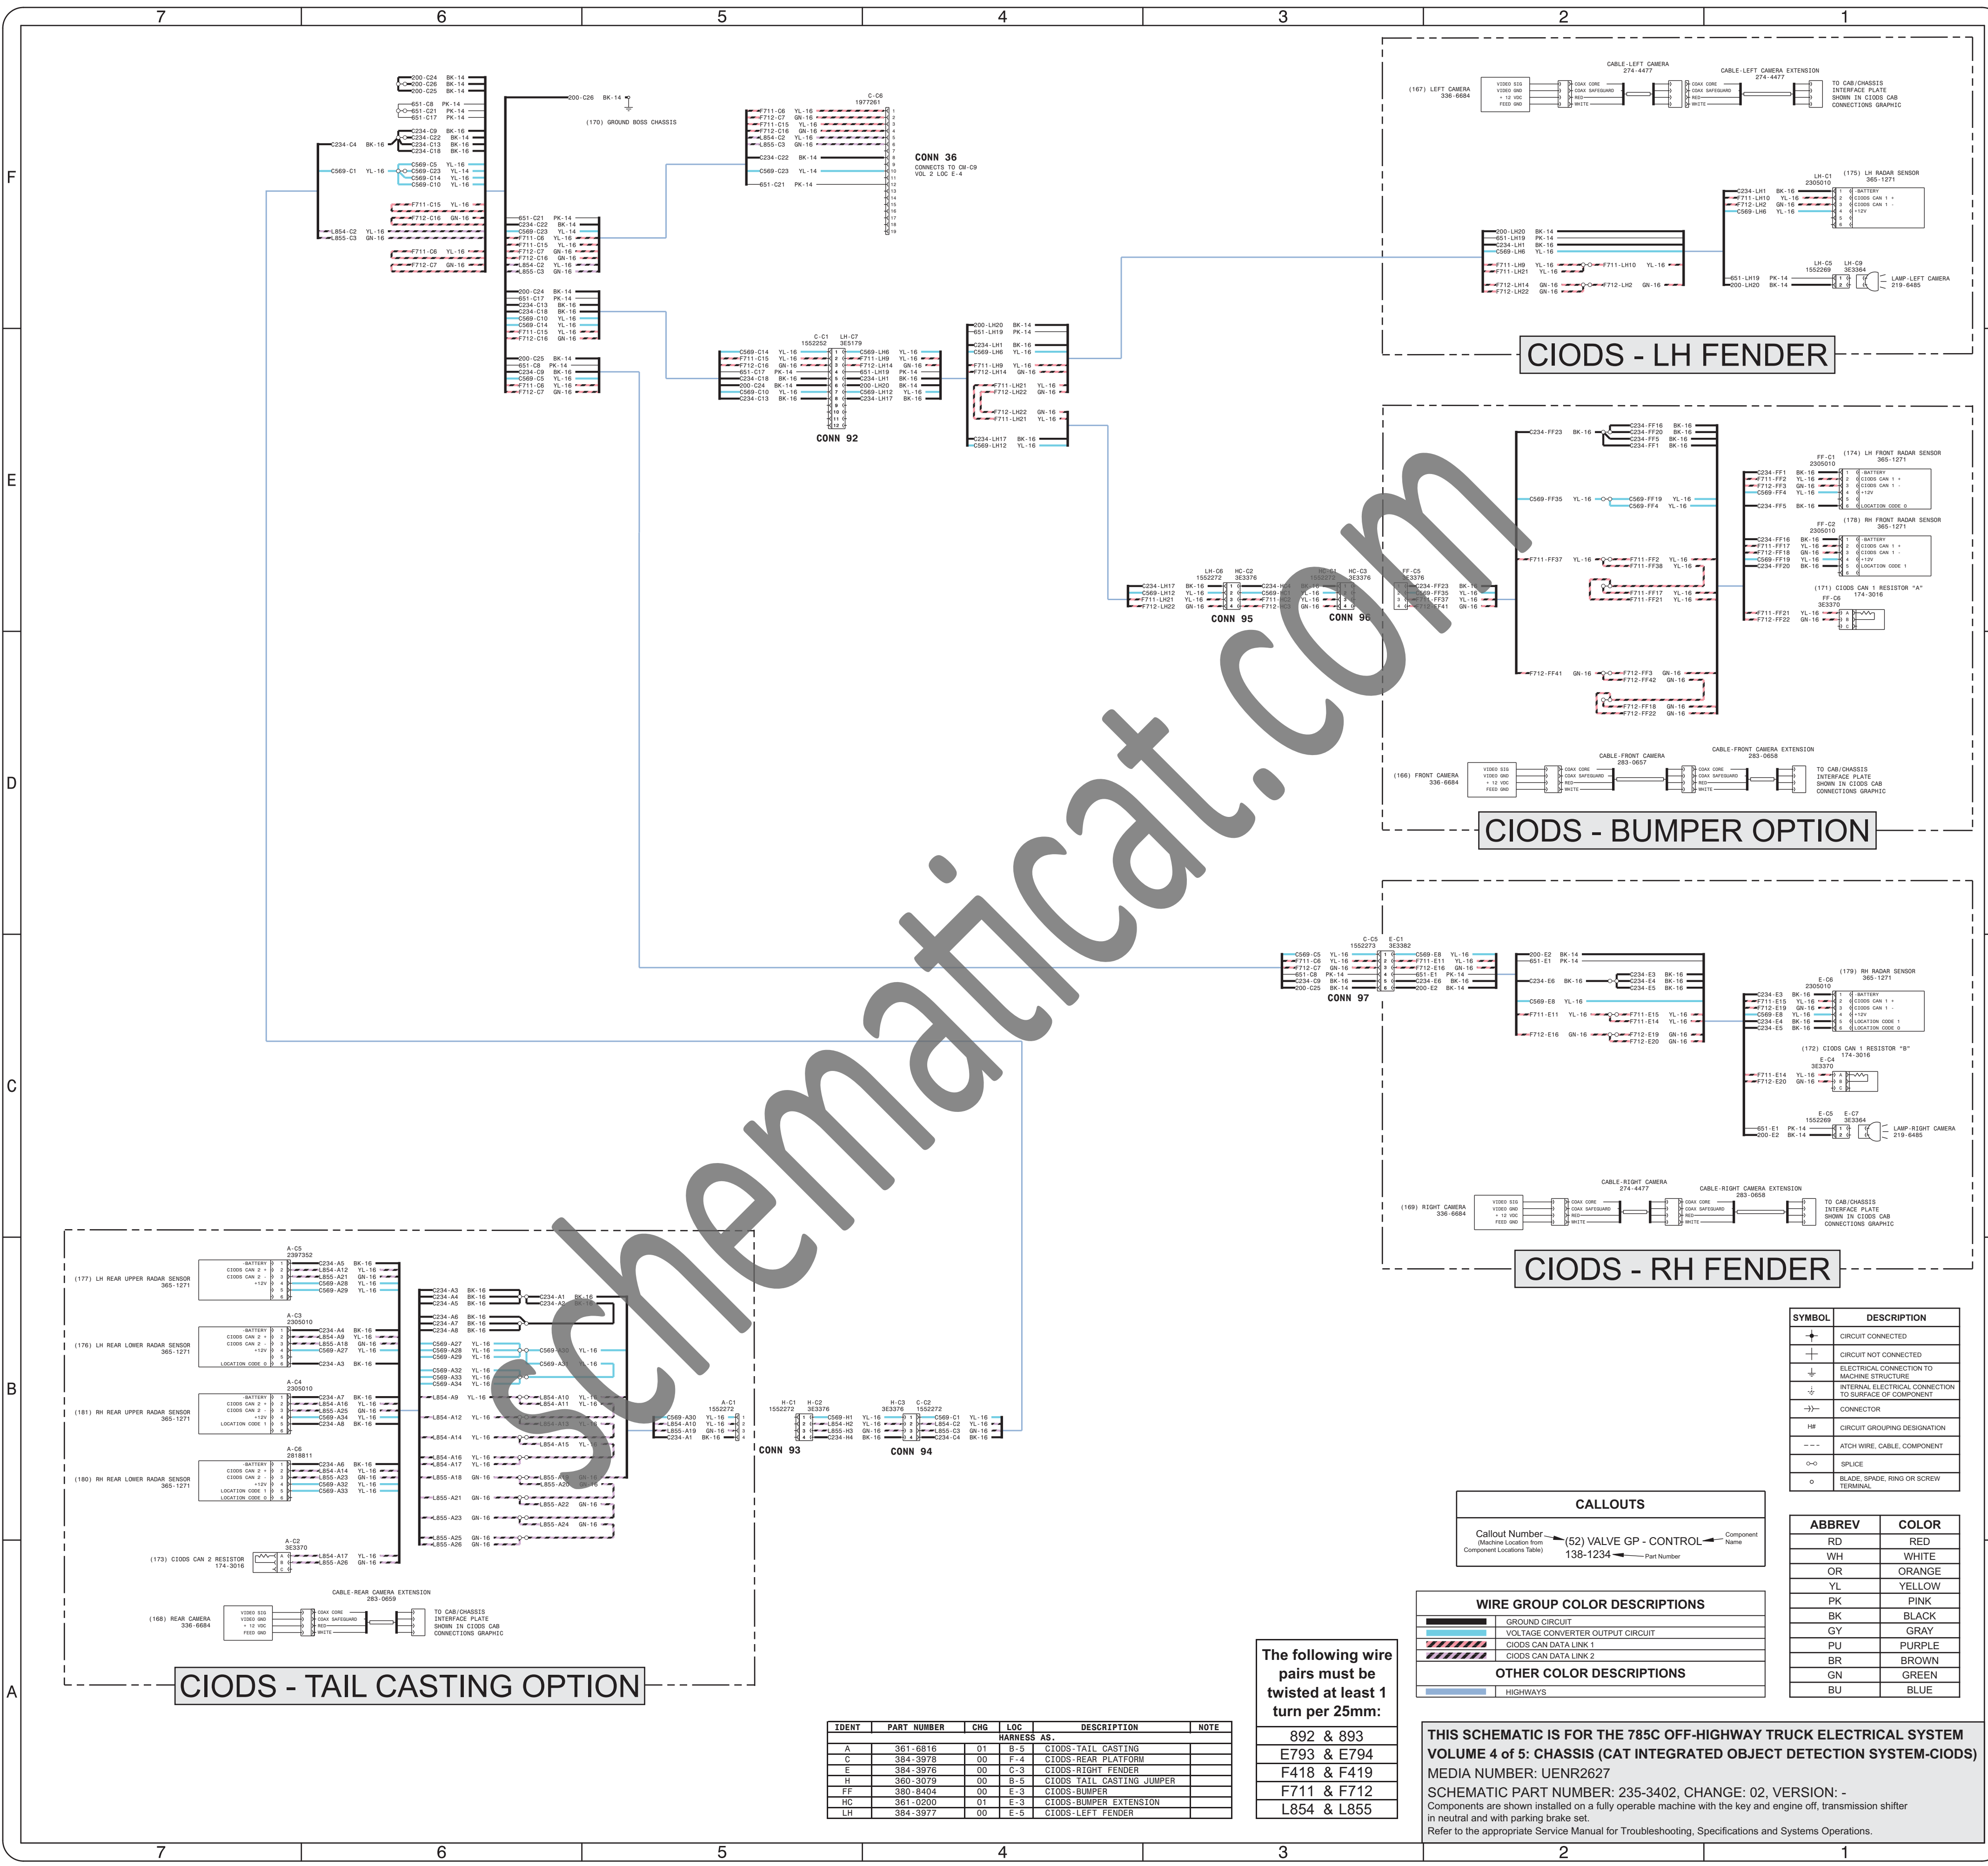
7 6 5 4 3 2 1

CIODS - LH FENDER

CABLE-LEFT CAMERA 274-4477
CABLE-LEFT CAMERA EXTENSION 274-4477
(167) LEFT CAMERA 336-6684
VIDEO SIG
VIDEO GND
+ 12 VDC
FEED GND
COAX CORE
COAX SAFEGUARD
RED
WHITE
TO CAB/CHASSIS INTERFACE PLATE SHOWN IN CIODS CAB CONNECTIONS GRAPHIC

(175) LH RADAR SENSOR 365-1271
LH-C1 2305010
(170) GROUND BOSS CHASSIS
CONN 36
CONNECTS TO CM-C9 VOL 2 LOC E-4
C-C6 1977261
CONN 92
C-C1 1552252
LH-C7 3E5179
LAMP-LEFT CAMERA 219-6485
LH-C5 1552269
LH-C9 3E3364

CIODS - BUMPER OPTION

(174) LH FRONT RADAR SENSOR 365-1271
FF-C1 2305010
(178) RH FRONT RADAR SENSOR 365-1271
FF-C2 2305010
(171) CIODS CAN 1 RESISTOR "A" 174-3016
FF-C6 3E3370
CONN 95
CONN 96
LH-C6 1552272
HC-C2 3E3376
HC-C1 1552272
HC-C3 3E3376
FF-C5 3E3376
(166) FRONT CAMERA 336-6684
CABLE-FRONT CAMERA 283-0657
CABLE-FRONT CAMERA EXTENSION 283-0658
TO CAB/CHASSIS INTERFACE PLATE SHOWN IN CIODS CAB CONNECTIONS GRAPHIC

CIODS - RH FENDER

CONN 97
C-C5 1552273
E-C1 3E3382
(179) RH RADAR SENSOR 365-1271
E-C8 2305010
(172) CIODS CAN 1 RESISTOR "B" 174-3016
E-C4 3E3370
E-C5 1552269
E-C7 3E3364
LAMP-RIGHT CAMERA 219-6485
(169) RIGHT CAMERA 336-6684
CABLE-RIGHT CAMERA 274-4477
CABLE-RIGHT CAMERA EXTENSION 283-0658
TO CAB/CHASSIS INTERFACE PLATE SHOWN IN CIODS CAB CONNECTIONS GRAPHIC

CIODS - TAIL CASTING OPTION

(177) LH REAR UPPER RADAR SENSOR 365-1271
A-C5 2397352
(176) LH REAR LOWER RADAR SENSOR 365-1271
A-C3 2305010
(181) RH REAR UPPER RADAR SENSOR 365-1271
A-C4 2305010
(180) RH REAR LOWER RADAR SENSOR 365-1271
A-C6 2818811
(173) CIODS CAN 2 RESISTOR 174-3016
A-C2 3E3370
(168) REAR CAMERA 336-6684
CABLE-REAR CAMERA EXTENSION 283-0659
TO CAB/CHASSIS INTERFACE PLATE SHOWN IN CIODS CAB CONNECTIONS GRAPHIC
CONN 93
CONN 94
A-C1 1552272
H-C1 1552272
H-C2 3E3376
H-C3 3E3376
C-C2 1552272

schematicat.com

| SYMBOL | DESCRIPTION |
|---|---|
| | CIRCUIT CONNECTED |
| | CIRCUIT NOT CONNECTED |
| | ELECTRICAL CONNECTION TO MACHINE STRUCTURE |
| | INTERNAL ELECTRICAL CONNECTION TO SURFACE OF COMPONENT |
| | CONNECTOR |
| H# | CIRCUIT GROUPING DESIGNATION |
| | ATCH WIRE, CABLE, COMPONENT |
| | SPLICE |
| | BLADE, SPADE, RING OR SCREW TERMINAL |

CALLOUTS
Callout Number (Machine Location from Component Locations Table) (52) VALVE GP - CONTROL Component Name 138-1234 Part Number

| ABBREV | COLOR |
|---|---|
| RD | RED |
| WH | WHITE |
| OR | ORANGE |
| YL | YELLOW |
| PK | PINK |
| BK | BLACK |
| GY | GRAY |
| PU | PURPLE |
| BR | BROWN |
| GN | GREEN |
| BU | BLUE |

WIRE GROUP COLOR DESCRIPTIONS
GROUND CIRCUIT
VOLTAGE CONVERTER OUTPUT CIRCUIT
CIODS CAN DATA LINK 1
CIODS CAN DATA LINK 2
OTHER COLOR DESCRIPTIONS
HIGHWAYS

The following wire pairs must be twisted at least 1 turn per 25mm:
892 & 893
E793 & E794
F418 & F419
F711 & F712
L854 & L855

| IDENT | PART NUMBER | CHG | LOC | DESCRIPTION | NOTE |
|---|---|---|---|---|---|
| | | | | HARNESS AS. | |
| A | 361-6816 | 01 | B-5 | CIODS-TAIL CASTING | |
| C | 384-3978 | 00 | F-4 | CIODS-REAR PLATFORM | |
| E | 384-3976 | 00 | C-3 | CIODS-RIGHT FENDER | |
| H | 360-3079 | 00 | B-5 | CIODS TAIL CASTING JUMPER | |
| FF | 380-8404 | 00 | E-3 | CIODS-BUMPER | |
| HC | 361-0200 | 01 | E-3 | CIODS-BUMPER EXTENSION | |
| LH | 384-3977 | 00 | E-5 | CIODS-LEFT FENDER | |

THIS SCHEMATIC IS FOR THE 785C OFF-HIGHWAY TRUCK ELECTRICAL SYSTEM
VOLUME 4 of 5: CHASSIS (CAT INTEGRATED OBJECT DETECTION SYSTEM-CIODS)
MEDIA NUMBER: UENR2627
SCHEMATIC PART NUMBER: 235-3402, CHANGE: 02, VERSION: -
Components are shown installed on a fully operable machine with the key and engine off, transmission shifter in neutral and with parking brake set.
Refer to the appropriate Service Manual for Troubleshooting, Specifications and Systems Operations.

F E D C B A